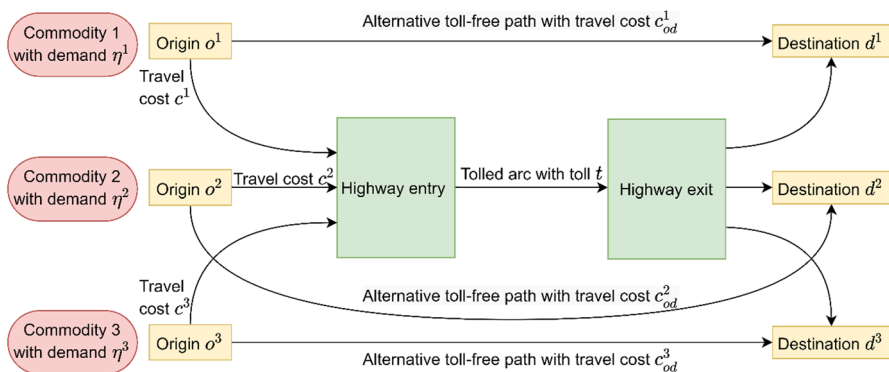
Commodity 1 with demand $\eta^1$

Origin $o^1$

Alternative toll-free path with travel cost $c^1_{od}$

Destination $d^1$

Travel cost $c^1$

Commodity 2 with demand $\eta^2$

Origin $o^2$

Travel cost $c^2$

Highway entry

Tolled arc with toll $t$

Highway exit

Destination $d^2$

Travel cost $c^3$

Alternative toll-free path with travel cost $c^2_{od}$

Commodity 3 with demand $\eta^3$

Origin $o^3$

Destination $d^3$

Alternative toll-free path with travel cost $c^3_{od}$